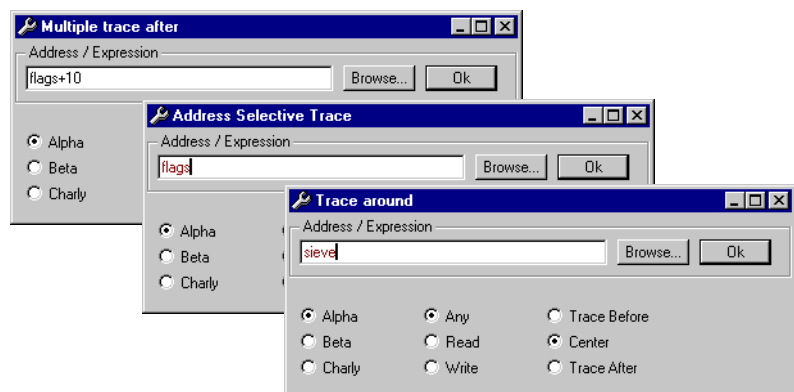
Multiple trace after
Address / Expression
flags+10
Browse...
Ok
Alpha
Beta
Charly

Address Selective Trace
Address / Expression
flags
Browse...
Ok
Alpha
Beta
Charly

Trace around
Address / Expression
sieve
Browse...
Ok
Alpha
Beta
Charly
Any
Read
Write
Trace Before
Center
Trace After